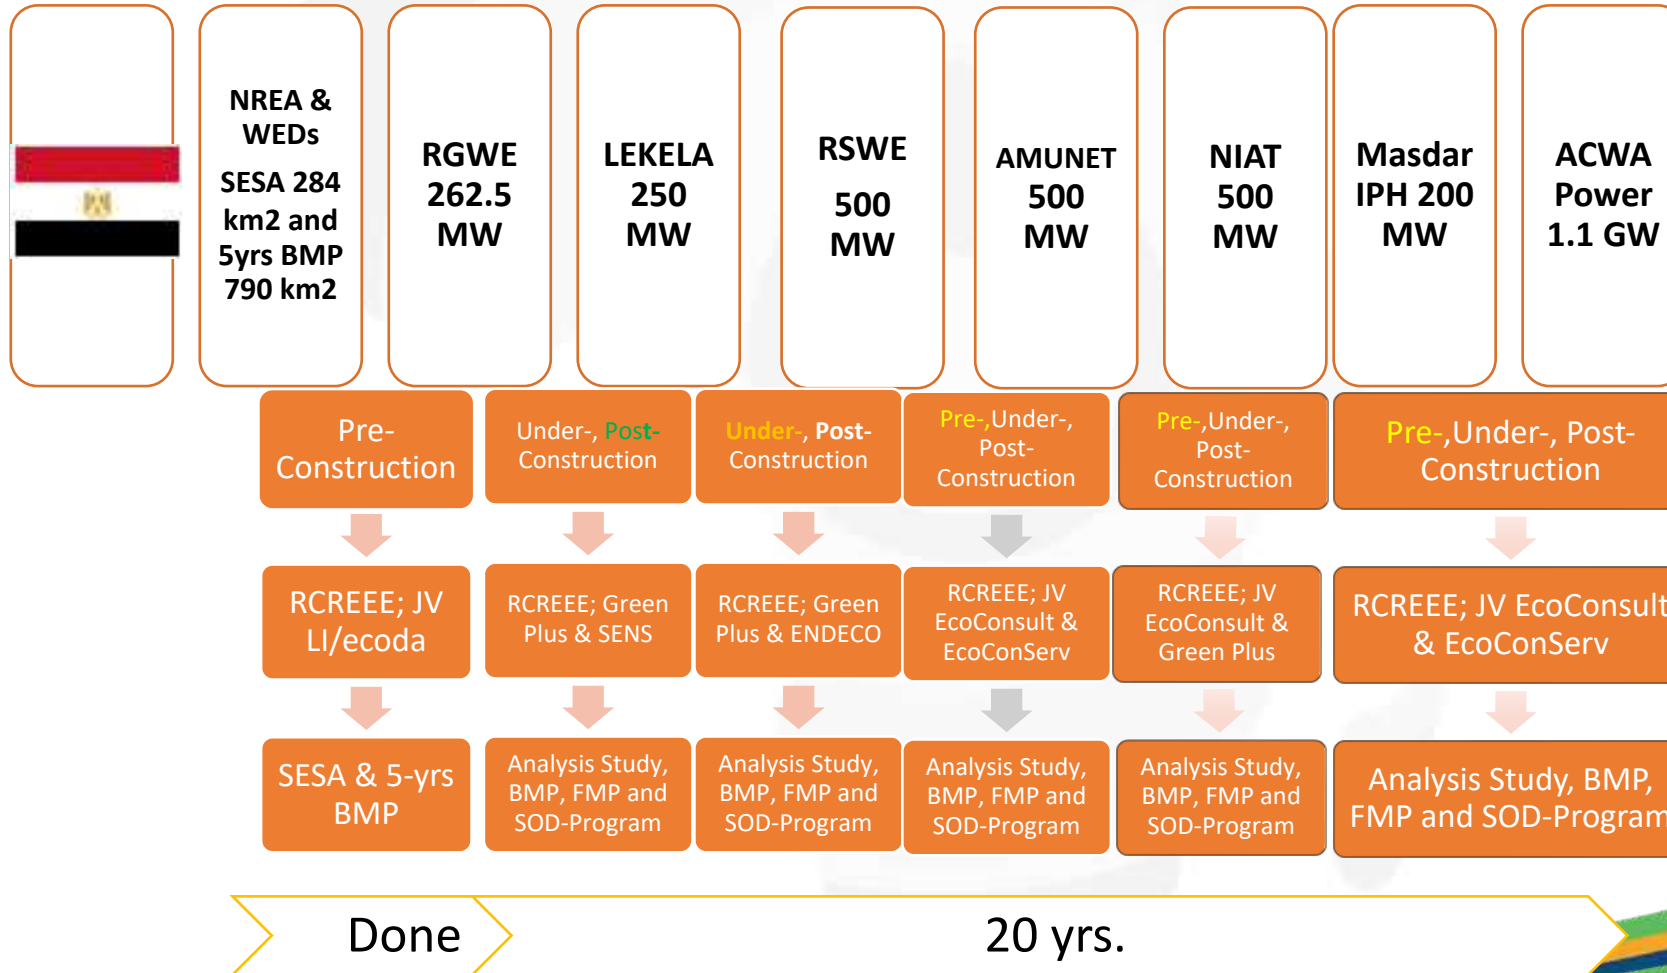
NREA & WEDs
SESA 284 km2 and 5yrs BMP 790 km2

RGWE 262.5 MW

LEKELA 250 MW

RSWE 500 MW

AMUNET 500 MW

NIAT 500 MW

Masdar IPH 200 MW

ACWA Power 1.1 GW

Pre-Construction

Under-, Post-Construction

Under-, Post-Construction

Pre-,Under-, Post-Construction

Pre-,Under-, Post-Construction

Pre-,Under-, Post-Construction

RCREEE; JV LI/ecoda

RCREEE; Green Plus & SENS

RCREEE; Green Plus & ENDECO

RCREEE; JV EcoConsult & EcoConServ

RCREEE; JV EcoConsult & Green Plus

RCREEE; JV EcoConsult & EcoConServ

SESA & 5-yrs BMP

Analysis Study, BMP, FMP and SOD-Program

Analysis Study, BMP, FMP and SOD-Program

Analysis Study, BMP, FMP and SOD-Program

Analysis Study, BMP, FMP and SOD-Program

Analysis Study, BMP, FMP and SOD-Program

Done

20 yrs.